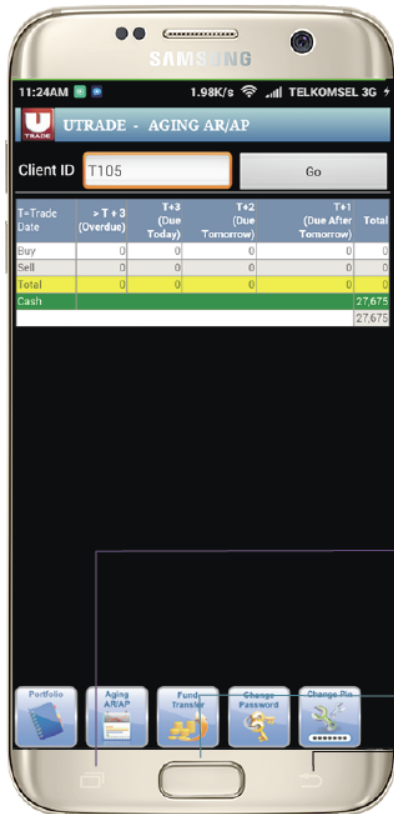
SAMSUNG

11:24AM 1.98K/s TELKOMSEL 3G

UTRADE - AGING AR/AP

Client ID T105 Go

| T=Trade Date | > T + 3 (Overdue) | T+3 (Due Today) | T+2 (Due Tomorrow) | T+1 (Due After Tomorrow) | Total |
|---|---|---|---|---|---|
| Buy | 0 | 0 | 0 | 0 | 0 |
| Sell | 0 | 0 | 0 | 0 | 0 |
| Total | 0 | 0 | 0 | 0 | 0 |
| Cash | | | | | 27,675 |
| | | | | | 27,675 |

Portfolio
Aging AR/AP
Fund Transfer
Change Password
Change Pin